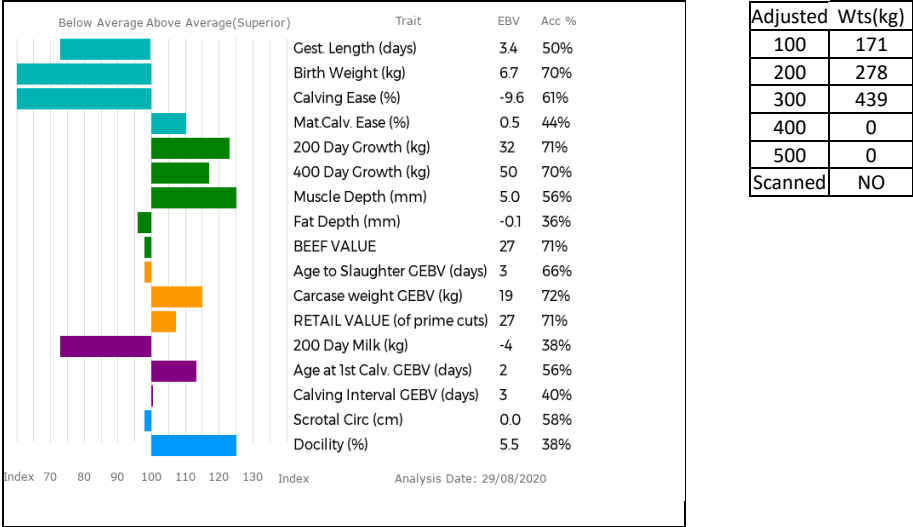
Below Average Above Average(Superior)

| Trait | EBV | Acc % |
|---|---|---|
| Gest. Length (days) | 3.4 | 50% |
| Birth Weight (kg) | 6.7 | 70% |
| Calving Ease (%) | -9.6 | 61% |
| Mat.Calv. Ease (%) | 0.5 | 44% |
| 200 Day Growth (kg) | 32 | 71% |
| 400 Day Growth (kg) | 50 | 70% |
| Muscle Depth (mm) | 5.0 | 56% |
| Fat Depth (mm) | -0.1 | 36% |
| BEEF VALUE | 27 | 71% |
| Age to Slaughter GEBV (days) | 3 | 66% |
| Carcase weight GEBV (kg) | 19 | 72% |
| RETAIL VALUE (of prime cuts) | 27 | 71% |
| 200 Day Milk (kg) | -4 | 38% |
| Age at 1st Calv. GEBV (days) | 2 | 56% |
| Calving Interval GEBV (days) | 3 | 40% |
| Scrotal Circ (cm) | 0.0 | 58% |
| Docility (%) | 5.5 | 38% |

Index 70 80 90 100 110 120 130 Index

Analysis Date: 29/08/2020

| Adjusted | Wts(kg) |
|---|---|
| 100 | 171 |
| 200 | 278 |
| 300 | 439 |
| 400 | 0 |
| 500 | 0 |
| Scanned | NO |